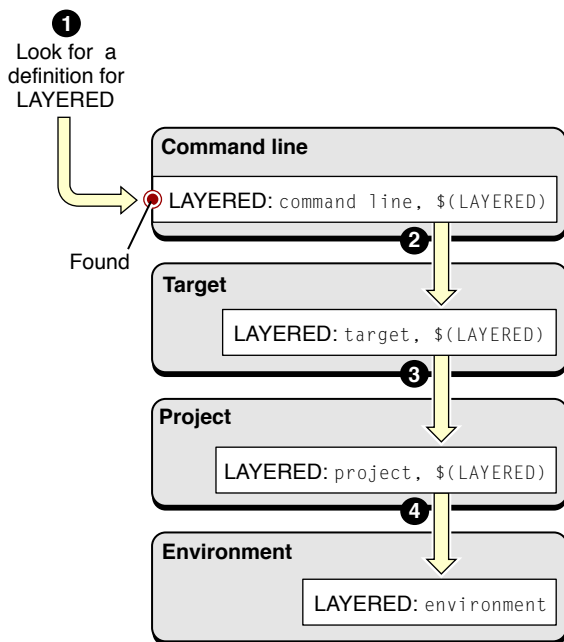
1
Look for a definition for LAYERED

Command line

LAYERED: command line, $(LAYERED)

Found

2

Target

LAYERED: target, $(LAYERED)

3

Project

LAYERED: project, $(LAYERED)

4

Environment

LAYERED: environment